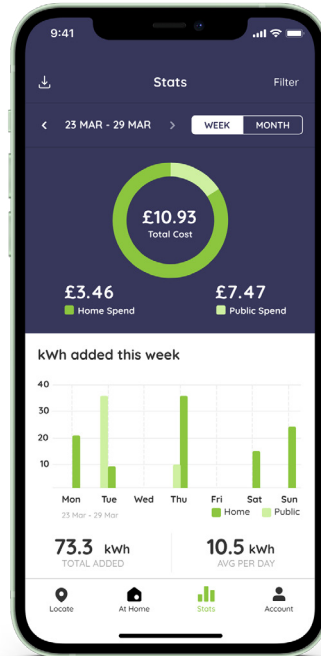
9:41

Stats

Filter

23 MAR - 29 MAR

WEEK

MONTH

£10.93
Total Cost

£3.46
Home Spend

£7.47
Public Spend

kWh added this week

40
30
20
10

Mon
Tue
Wed
Thu
Fri
Sat
Sun

23 Mar - 29 Mar

Home
Public

73.3 kWh
TOTAL ADDED

10.5 kWh
AVG PER DAY

Locate
At Home
Stats
Account